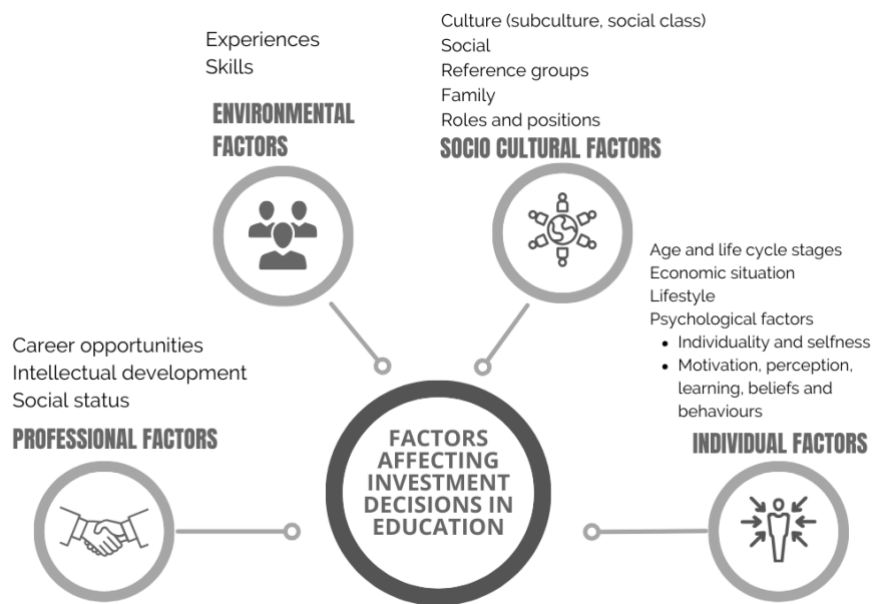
Experiences
Skills

ENVIRONMENTAL FACTORS

Culture (subculture, social class)
Social
Reference groups
Family
Roles and positions

SOCIO CULTURAL FACTORS

Age and life cycle stages
Economic situation
Lifestyle
Psychological factors
• Individuality and selfness
• Motivation, perception, learning, beliefs and behaviours

Career opportunities
Intellectual development
Social status

PROFESSIONAL FACTORS

FACTORS AFFECTING INVESTMENT DECISIONS IN EDUCATION

INDIVIDUAL FACTORS